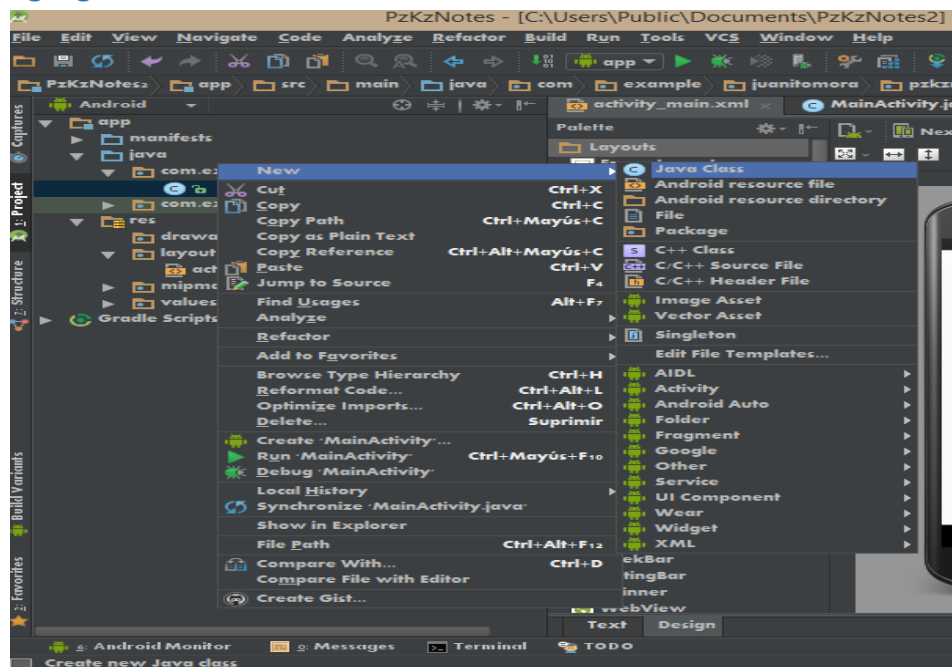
PzKzNotes - [C:\Users\Public\Documents\PzKzNotes2]

File Edit View Navigate Code Analyze Refactor Build Run Tools VCS Window Help

app

PzKzNotes2 app src main java com example juanitomora pzkz

Android

activity_main.xml MainActivity.j

Palette

Layouts

app
manifests
java
com.ex
com.ex
res
drawa
layout
act
mipm
values
Gradle Scripts

| | |
|---|---|
| New | |
| Cut | Ctrl+X |
| Copy | Ctrl+C |
| Copy Path | Ctrl+Mayús+C |
| Copy as Plain Text | |
| Copy Reference | Ctrl+Alt+Mayús+C |
| Paste | Ctrl+V |
| Jump to Source | F4 |
| Find Usages | Alt+F7 |
| Analyze | |
| Refactor | |
| Add to Favorites | |
| Browse Type Hierarchy | Ctrl+H |
| Reformat Code... | Ctrl+Alt+L |
| Optimize Imports... | Ctrl+Alt+O |
| Delete... | Suprimir |
| Create 'MainActivity'... | |
| Run 'MainActivity' | Ctrl+Mayús+F10 |
| Debug 'MainActivity' | |
| Local History | |
| Synchronize 'MainActivity.java' | |
| Show in Explorer | |
| File Path | Ctrl+Alt+F12 |
| Compare With... | Ctrl+D |
| Compare File with Editor | |
| Create Gist... | |

Java Class
Android resource file
Android resource directory
File
Package
C++ Class
C/C++ Source File
C/C++ Header File
Image Asset
Vector Asset
Singleton
Edit File Templates...
AIDL
Activity
Android Auto
Folder
Fragment
Google
Other
Service
UI Component
Wear
Widget
XML

ekBar
tingBar
inner
WebView

Text Design

Captures
1: Project
7: Structure
Build Variants
2: Favorites

6: Android Monitor 0: Messages Terminal TODO

Create new Java class